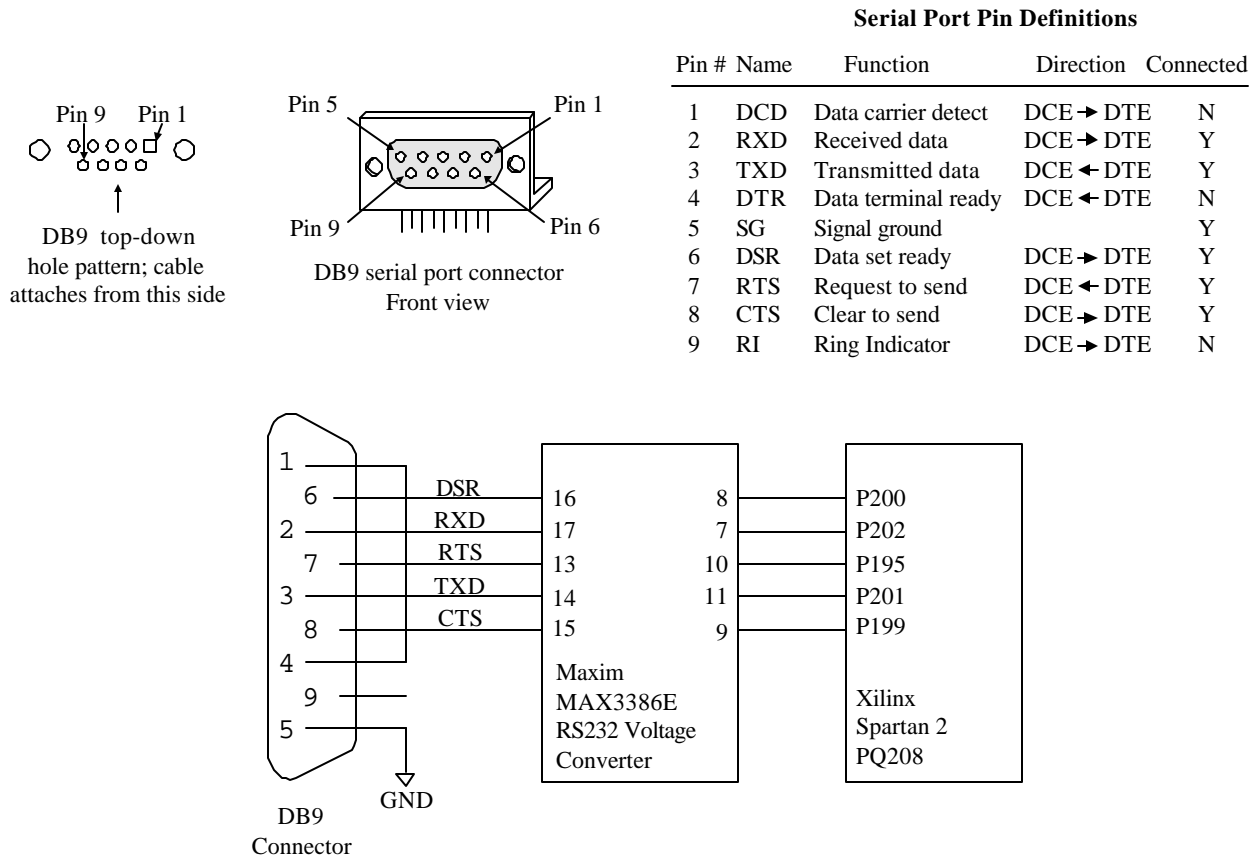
Pin 9 Pin 1

DB9 top-down hole pattern; cable attaches from this side

Pin 5 Pin 1

Pin 9 Pin 6

DB9 serial port connector
Front view

**Serial Port Pin Definitions**

| Pin # | Name | Function | Direction | Connected |
|---|---|---|---|---|
| 1 | DCD | Data carrier detect | DCE → DTE | N |
| 2 | RXD | Received data | DCE → DTE | Y |
| 3 | TXD | Transmitted data | DCE ← DTE | Y |
| 4 | DTR | Data terminal ready | DCE ← DTE | N |
| 5 | SG | Signal ground | | Y |
| 6 | DSR | Data set ready | DCE → DTE | Y |
| 7 | RTS | Request to send | DCE ← DTE | Y |
| 8 | CTS | Clear to send | DCE → DTE | Y |
| 9 | RI | Ring Indicator | DCE → DTE | N |

1
6
2
7
3
8
4
9
5

DSR
RXD
RTS
TXD
CTS

16
17
13
14
15

8
7
10
11
9

Maxim
MAX3386E
RS232 Voltage
Converter

P200
P202
P195
P201
P199

Xilinx
Spartan 2
PQ208

GND

DB9
Connector